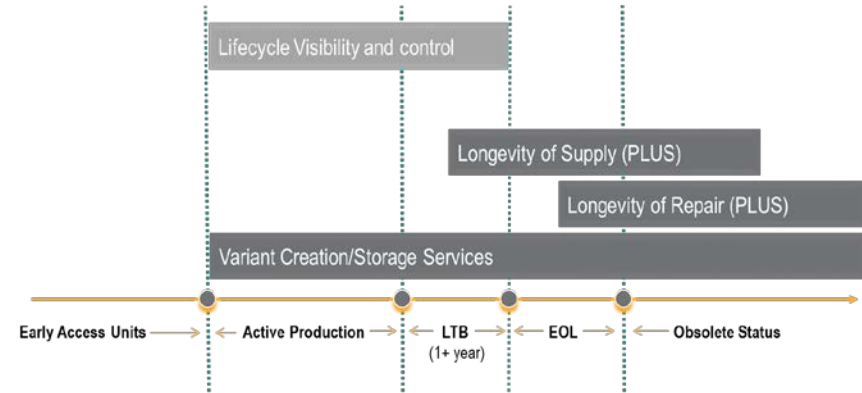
Lifecycle Visibility and control

Longevity of Supply (PLUS)

Longevity of Repair (PLUS)

Variant Creation/Storage Services

Early Access Units → ← Active Production → ← LTB (1+ year) → ← EOL → ← Obsolete Status